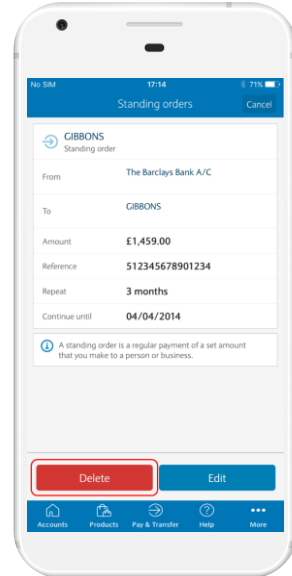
No SIM 17:14 71%

Standing orders Cancel

GIBBONS
Standing order

From The Barclays Bank A/C

To GIBBONS

Amount £1,459.00

Reference 512345678901234

Repeat 3 months

Continue until 04/04/2014

A standing order is a regular payment of a set amount that you make to a person or business.

Delete Edit

Accounts Products Pay & Transfer Help More